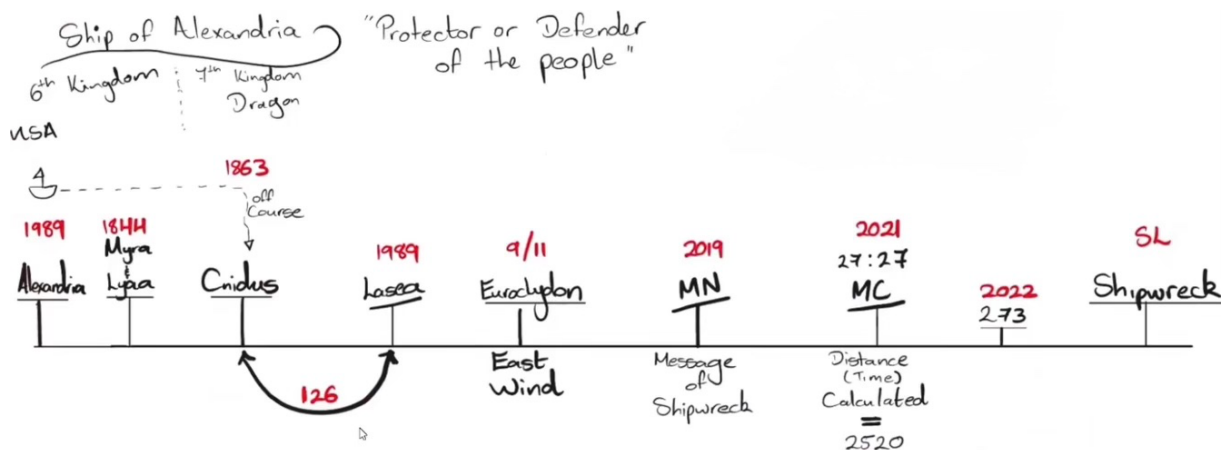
Ship of Alexandria

"Protector or Defender of the people"

6th Kingdom

7th Kingdom Dragon

USA

1863

off Course

1989
Alexandria

1844
Myra & Lycia

Cnidus

1989
Lasea

9/11
Euroclydon

East Wind

2019
MN

Message of Shipwreck

2021
27:27
MC

Distance (Time) Calculated = 2520

2022
273

SL
Shipwreck

126